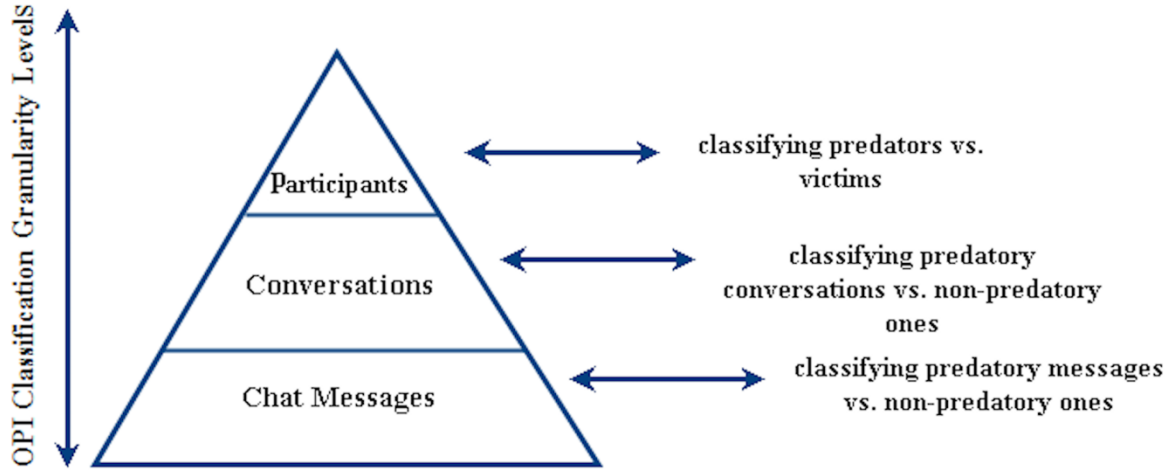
OPI Classification Granularity Levels

Participants

classifying predators vs. victims

Conversations

classifying predatory conversations vs. non-predatory ones

Chat Messages

classifying predatory messages vs. non-predatory ones